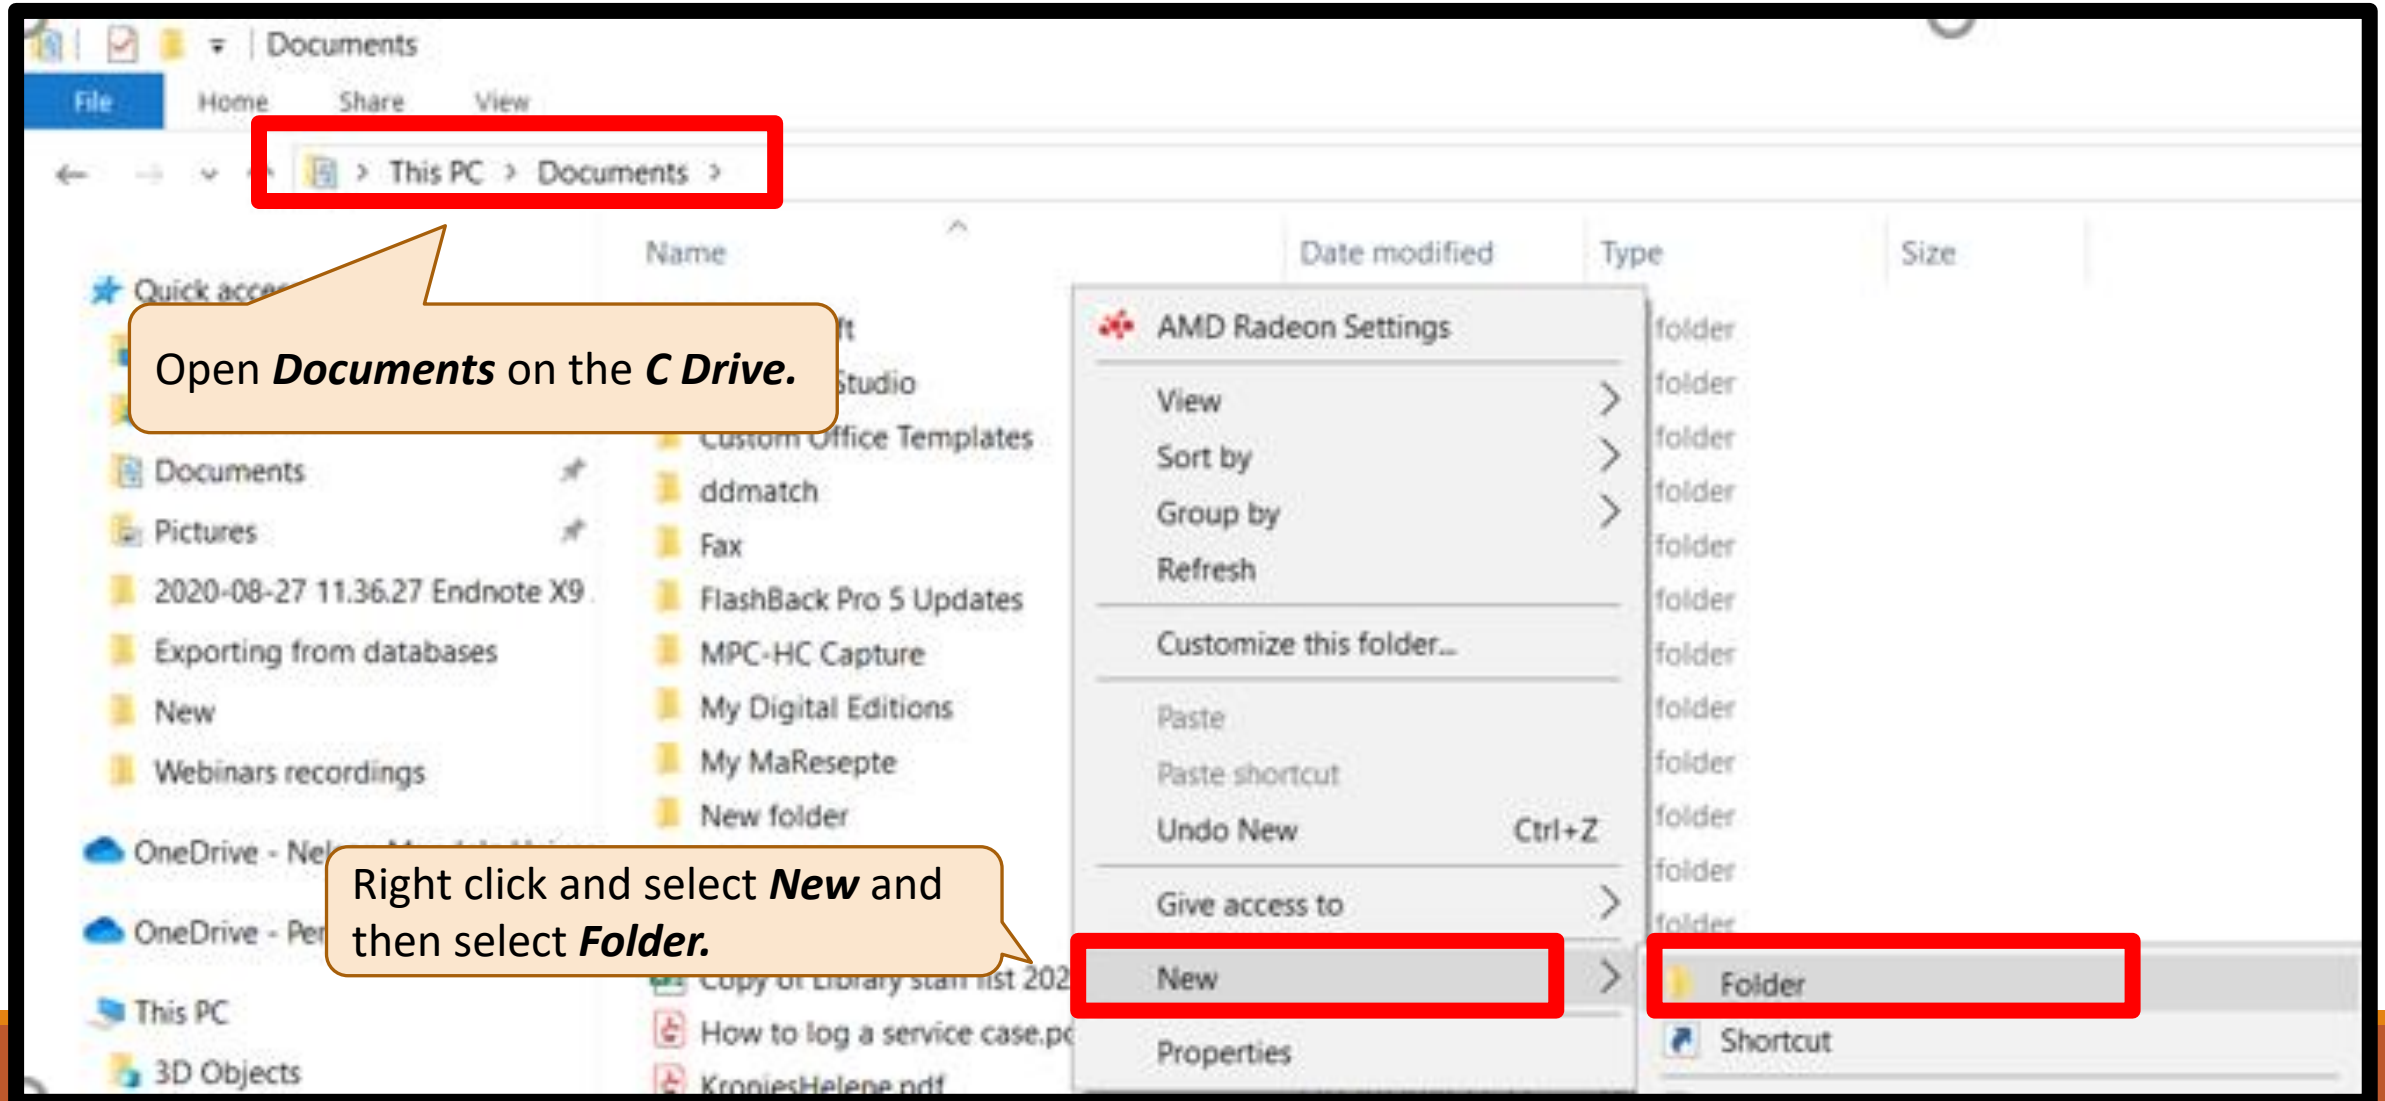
Documents

File Home Share View

This PC > Documents >

Name Date modified Type Size

Quick acce

Open **Documents** on the **C Drive.**

Documents
Pictures
2020-08-27 11.36.27 Endnote X9
Exporting from databases
New
Webinars recordings

OneDrive - Ne
OneDrive - Pe
This PC
3D Objects

ft
Studio
Custom Office Templates
ddmatch
Fax
FlashBack Pro 5 Updates
MPC-HC Capture
My Digital Editions
My MaResepte
New folder
Copy of Library staff list 202
How to log a service case.pc
KropiesHelene.pdf

AMD Radeon Settings
View
Sort by
Group by
Refresh
Customize this folder...
Paste
Paste shortcut
Undo New Ctrl+Z
Give access to
New
Properties

folder
folder
folder
folder
folder
folder
folder
folder
folder
folder
folder
folder

Folder
Shortcut

Right click and select **New** and then select **Folder.**